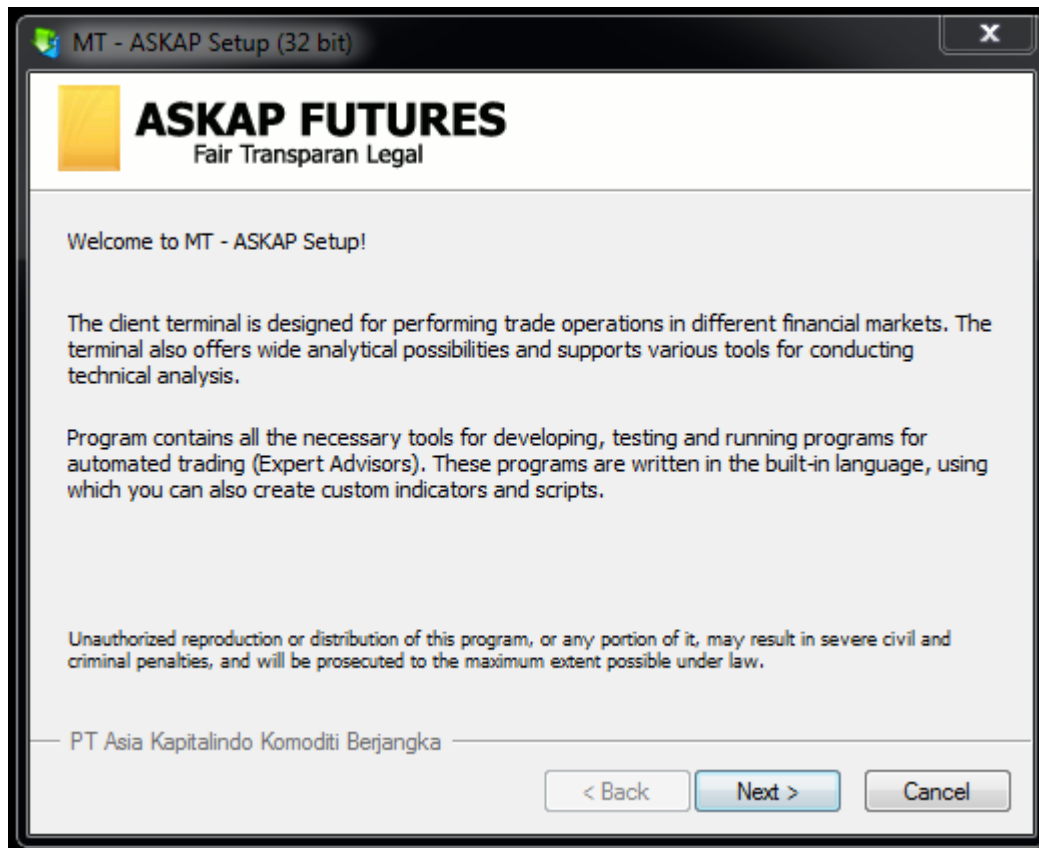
MT - ASKAP Setup (32 bit)

ASKAP FUTURES
Fair Transparan Legal

Welcome to MT - ASKAP Setup!

The client terminal is designed for performing trade operations in different financial markets. The terminal also offers wide analytical possibilities and supports various tools for conducting technical analysis.

Program contains all the necessary tools for developing, testing and running programs for automated trading (Expert Advisors). These programs are written in the built-in language, using which you can also create custom indicators and scripts.

Unauthorized reproduction or distribution of this program, or any portion of it, may result in severe civil and criminal penalties, and will be prosecuted to the maximum extent possible under law.

PT Asia Kapitalindo Komoditi Berjangka

< Back
Next >
Cancel